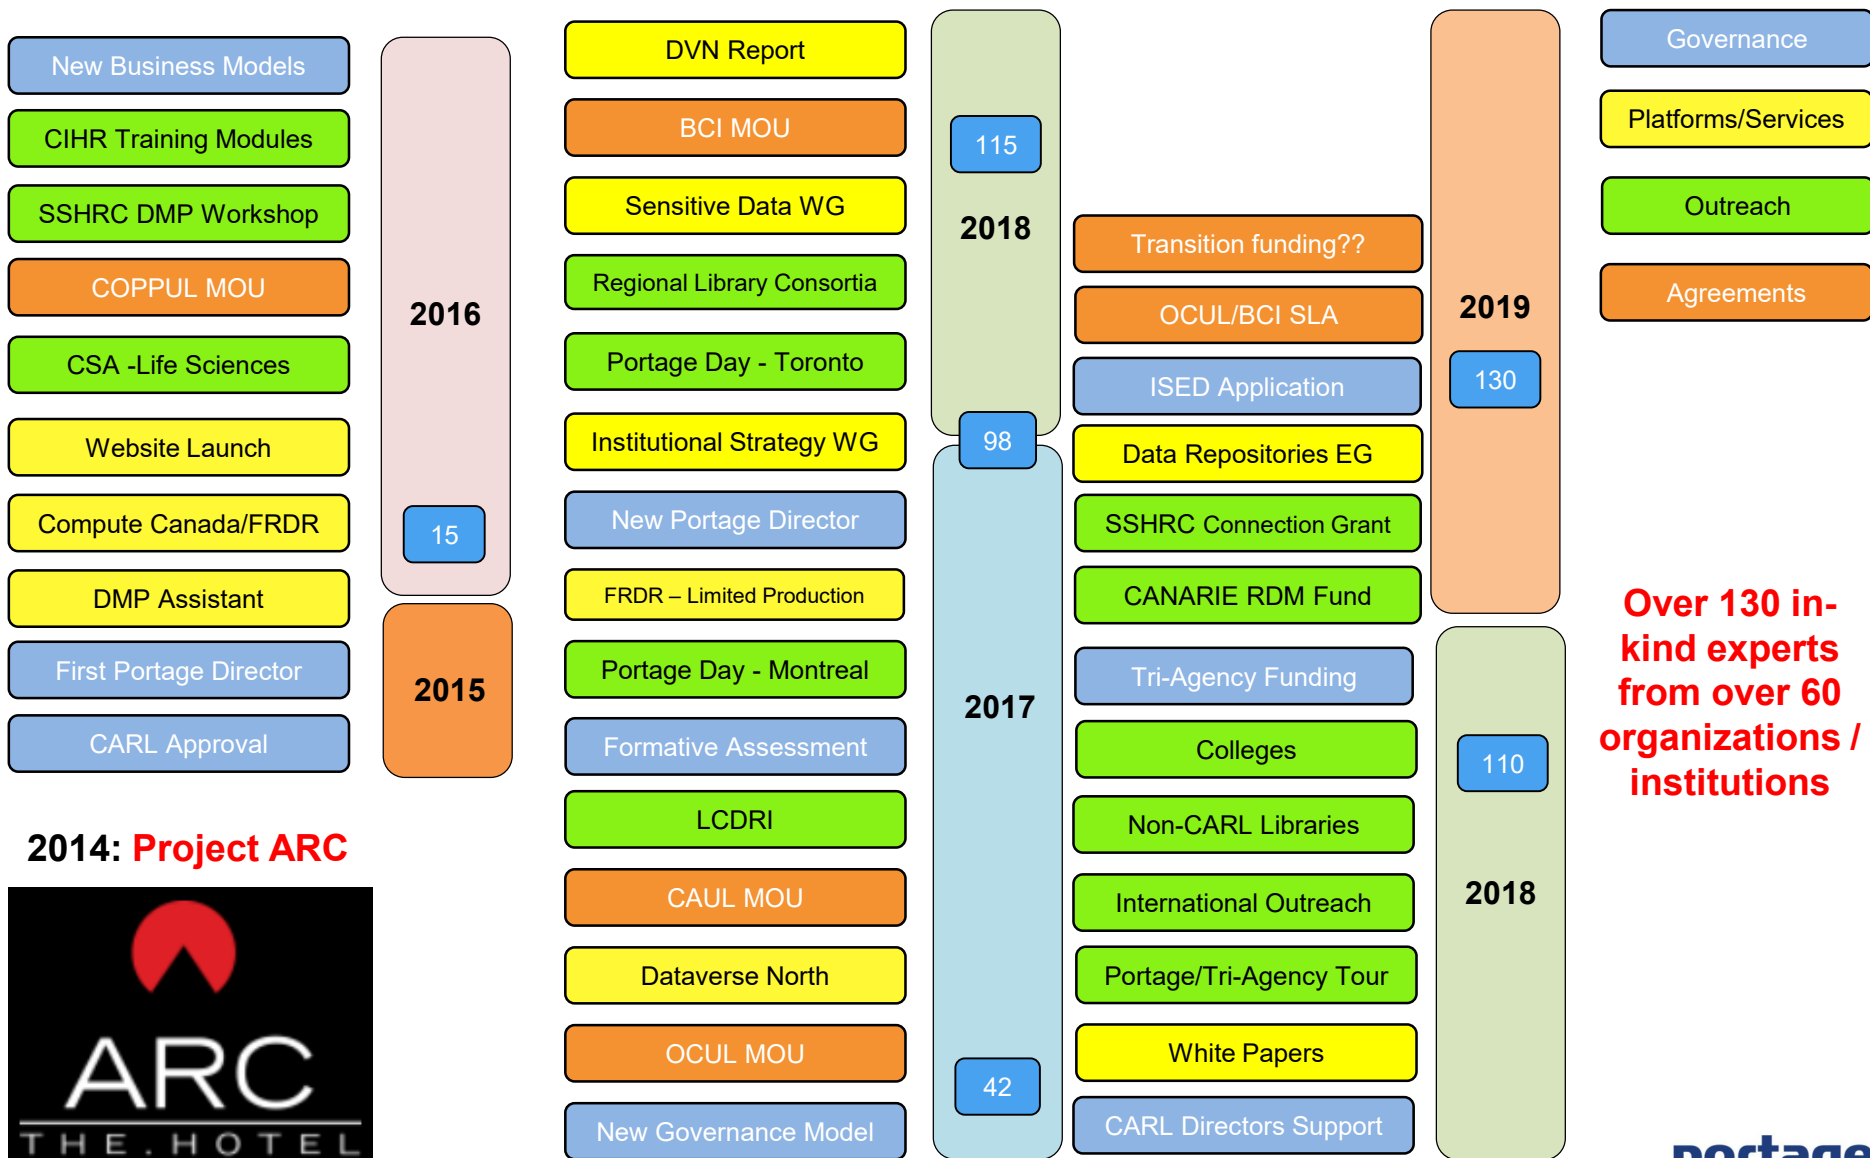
New Business Models

CIHR Training Modules

SSHRC DMP Workshop

COPPUL MOU

CSA -Life Sciences

Website Launch

Compute Canada/FRDR

DMP Assistant

First Portage Director

CARL Approval

2014: Project ARC

ARC
THE.HOTEL

2016

15

2015

DVN Report

BCI MOU

Sensitive Data WG

Regional Library Consortia

Portage Day - Toronto

Institutional Strategy WG

New Portage Director

FRDR – Limited Production

Portage Day - Montreal

Formative Assessment

LCDRI

CAUL MOU

Dataverse North

OCUL MOU

New Governance Model

115

2018

98

2017

42

Transition funding??

OCUL/BCI SLA

ISED Application

Data Repositories EG

SSHRC Connection Grant

CANARIE RDM Fund

Tri-Agency Funding

Colleges

Non-CARL Libraries

International Outreach

Portage/Tri-Agency Tour

White Papers

CARL Directors Support

2019

130

110

2018

Governance

Platforms/Services

Outreach

Agreements

Over 130 in-kind experts from over 60 organizations / institutions

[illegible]